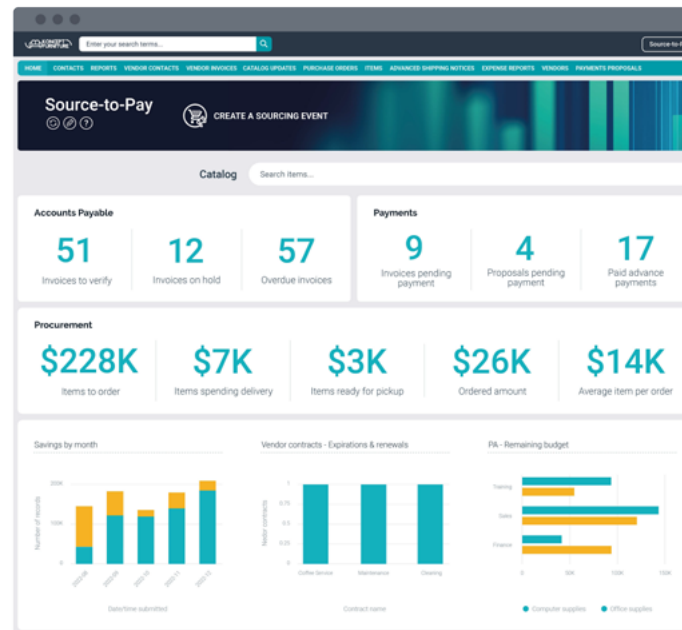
CONCEPT FURNITURE

Enter your search terms...

Source-to

HOME CONTACTS REPORTS VENDOR CONTACTS VENDOR INVOICES CATALOG UPDATES PURCHASE ORDERS ITEMS ADVANCED SHIPPING NOTICES EXPENSE REPORTS VENDORS PAYMENTS PROPOSALS

Source-to-Pay

CREATE A SOURCING EVENT

Catalog

Search items...

Accounts Payable

51
Invoices to verify

12
Invoices on hold

57
Overdue invoices

Payments

9
Invoices pending payment

4
Proposals pending payment

17
Paid advance payments

Procurement

$228K
Items to order

$7K
Items spending delivery

$3K
Items ready for pickup

$26K
Ordered amount

$14K
Average item per order

Savings by month

200K
100K
0

Number of records

2022-08 2022-09 2022-10 2022-11 2022-12

Date/time submitted

Vendor contracts - Expirations & renewals

1
0

Vendor contracts

Coffee Service Maintenance Cleaning

Contract name

PA - Remaining budget

Training
Sales
Finance

0 50K 100K 150K

Computer supplies Office supplies